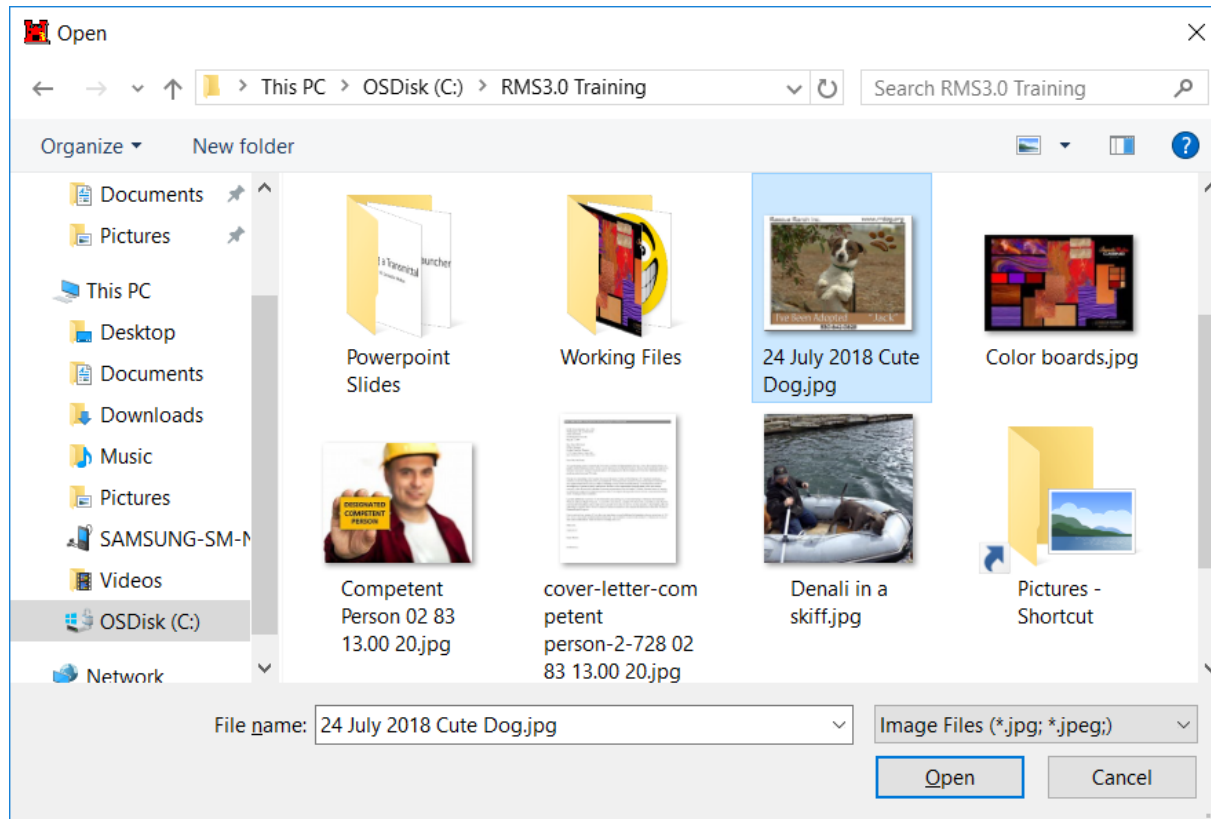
Open

This PC > OSDisk (C:) > RMS3.0 Training

Search RMS3.0 Training

Organize ▾ New folder

Documents
Pictures
This PC
Desktop
Documents
Downloads
Music
Pictures
SAMSUNG-SM-N
Videos
OSDisk (C:)
Network

Powerpoint Slides

Working Files

24 July 2018 Cute Dog.jpg

I've Been Adopted "Jack"

Color boards.jpg

DESIGNATED COMPETENT PERSON

Competent Person 02 83 13.00 20.jpg

cover-letter-competent person-2-728 02 83 13.00 20.jpg

Denali in a skiff.jpg

Pictures - Shortcut

File name: 24 July 2018 Cute Dog.jpg

Image Files (*.jpg; *.jpeg;)

Open

Cancel